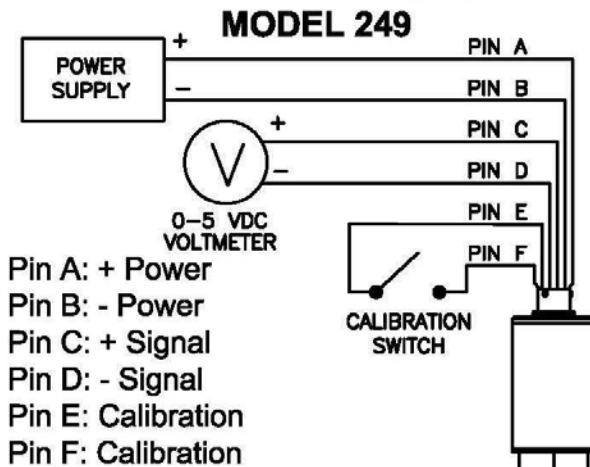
MODEL 249

POWER SUPPLY
+
−
PIN A
PIN B
PIN C
PIN D
PIN E
PIN F
+
−
V
0−5 VDC VOLTMETER
CALIBRATION SWITCH

Pin A: + Power
Pin B: - Power
Pin C: + Signal
Pin D: - Signal
Pin E: Calibration
Pin F: Calibration